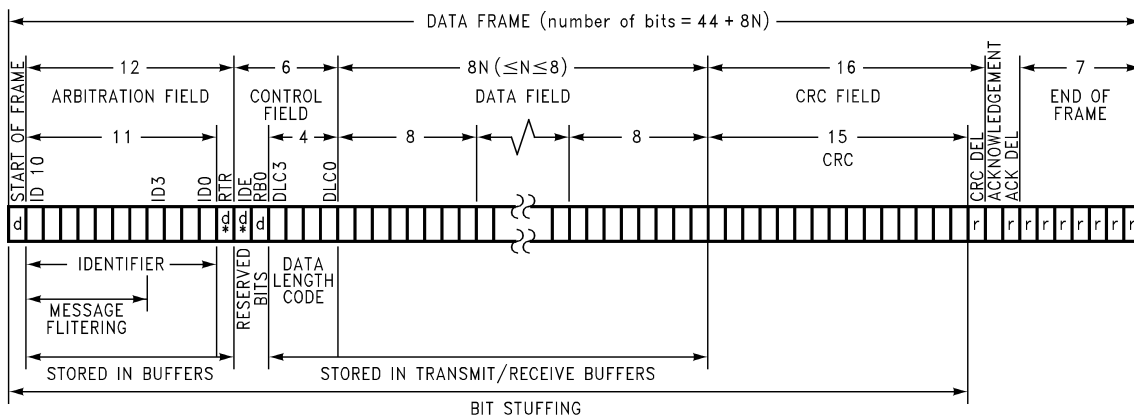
DATA FRAME (number of bits = 44 + 8N)

12
ARBITRATION FIELD
6
CONTROL FIELD
8N (≤N≤8)
DATA FIELD
16
CRC FIELD
7
END OF FRAME

11
4
8
8
15
CRC

START OF FRAME
ID 10
ID3
ID0
RTR
IDE
RB0
DLC3
DLC0
CRC DEL
ACKNOWLEDGEMENT
ACK DEL

d d d d r r r r r r r r r

* *

IDENTIFIER
MESSAGE FLITERING
RESERVED BITS
DATA LENGTH CODE

STORED IN BUFFERS
STORED IN TRANSMIT/RECEIVE BUFFERS
BIT STUFFING